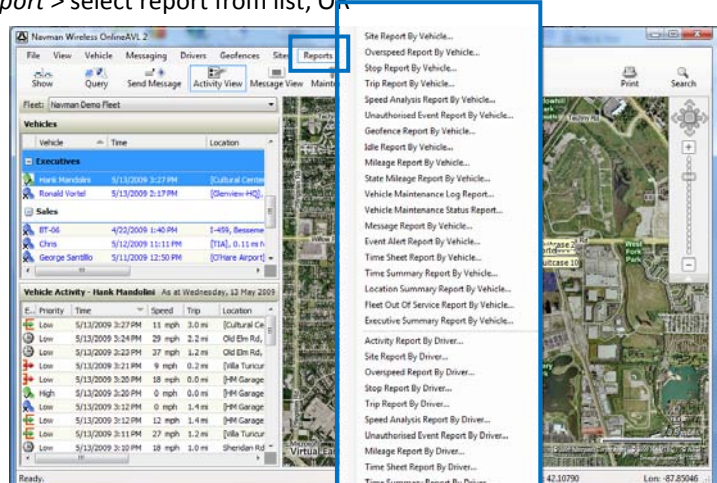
*port* > select report from list, OR

Navman Wireless OnlineAVL 2

File View Vehicle Messaging Drivers Geofences Site Reports

Show Query Send Message Activity View Message View Mainte

Print Search

Fleet: Navman Demo Fleet

Vehicles

| Vehicle | Time | Location |
|---|---|---|
| Executives | | |
| Hank Mandolini | 5/13/2009 3:27 PM | [Cultural Center |
| Ronald Vortel | 5/13/2009 2:17 PM | [Glenview HQ], |
| Sales | | |
| BT-06 | 4/22/2009 1:40 PM | I-459, Besseme |
| Chris | 5/12/2009 11:11 PM | [TIA], 0.11 mi N |
| George Santillo | 5/11/2009 12:50 PM | [O'Hare Airport] |

Vehicle Activity - Hank Mandolini As at Wednesday, 12 May 2009

| E... | Priority | Time | Speed | Trip | Location |
|---|---|---|---|---|---|
| | Low | 5/13/2009 3:27 PM | 11 mph | 3.0 mi | [Cultural Ce |
| | Low | 5/13/2009 3:24 PM | 29 mph | 2.2 mi | Old Elm Rd, |
| | Low | 5/13/2009 3:23 PM | 37 mph | 1.2 mi | Old Elm Rd, |
| | Low | 5/13/2009 3:21 PM | 9 mph | 0.2 mi | [Villa Turicu |
| | Low | 5/13/2009 3:20 PM | 18 mph | 0.0 mi | [HM Garage |
| | High | 5/13/2009 3:20 PM | 0 mph | 0.0 mi | [HM Garage |
| | Low | 5/13/2009 3:12 PM | 0 mph | 1.4 mi | [HM Garage |
| | Low | 5/13/2009 3:12 PM | 12 mph | 1.4 mi | [HM Garage |
| | Low | 5/13/2009 3:11 PM | 27 mph | 1.2 mi | [Villa Turicur |
| | Low | 5/13/2009 3:10 PM | 18 mph | 1.0 mi | Sheridan Rd |

Ready.

Site Report By Vehicle...
Overspeed Report By Vehicle...
Stop Report By Vehicle...
Trip Report By Vehicle...
Speed Analysis Report By Vehicle...
Unauthorised Event Report By Vehicle...
Geofence Report By Vehicle...
Idle Report By Vehicle...
Mileage Report By Vehicle...
State Mileage Report By Vehicle...
Vehicle Maintenance Log Report...
Vehicle Maintenance Status Report...
Message Report By Vehicle...
Event Alert Report By Vehicle...
Time Sheet Report By Vehicle...
Time Summary Report By Vehicle...
Location Summary Report By Vehicle...
Fleet Out Of Service Report By Vehicle...
Executive Summary Report By Vehicle...
Activity Report By Driver...
Site Report By Driver...
Overspeed Report By Driver...
Stop Report By Driver...
Trip Report By Driver...
Speed Analysis Report By Driver...
Unauthorised Event Report By Driver...
Mileage Report By Driver...
Time Sheet Report By Driver...
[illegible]

Virtual Ea

42.10790 Lon: -87.85046